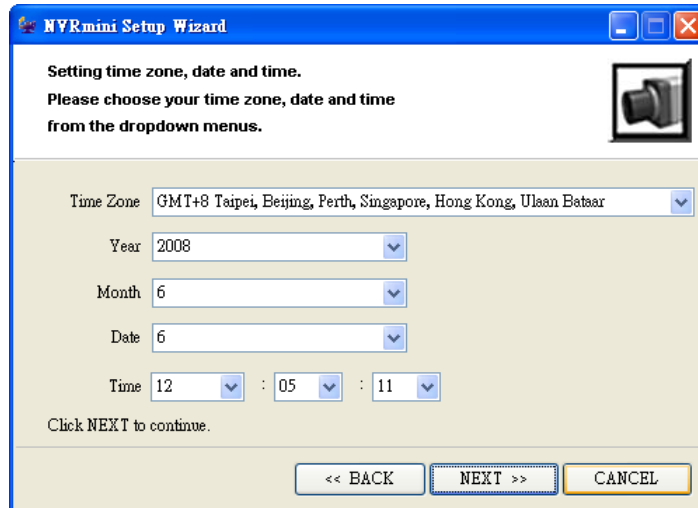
NVRmini Setup Wizard

Setting time zone, date and time.
Please choose your time zone, date and time from the dropdown menus.

Time Zone GMT+8 Taipei, Beijing, Perth, Singapore, Hong Kong, Ulaan Bataar

Year 2008

Month 6

Date 6

Time 12 : 05 : 11

Click NEXT to continue.

<< BACK NEXT >> CANCEL